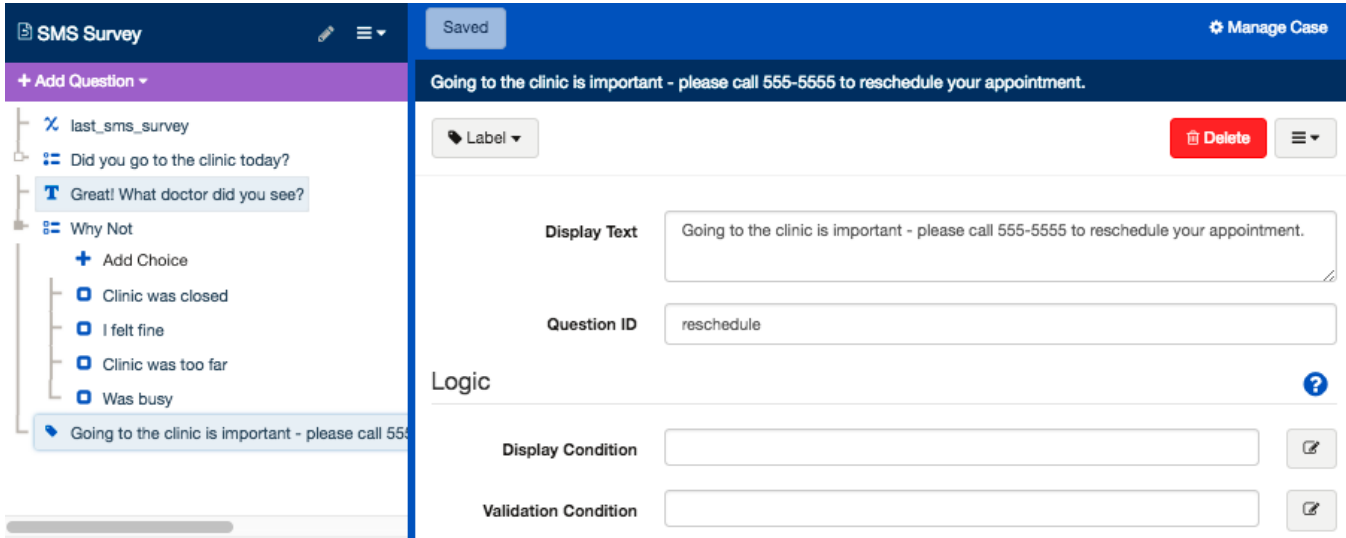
SMS Survey

+ Add Question

last_sms_survey

Did you go to the clinic today?

Great! What doctor did you see?

Why Not

+ Add Choice

Clinic was closed

I felt fine

Clinic was too far

Was busy

Going to the clinic is important - please call 555

Saved

Manage Case

Going to the clinic is important - please call 555-5555 to reschedule your appointment.

Label

Delete

Display Text

Going to the clinic is important - please call 555-5555 to reschedule your appointment.

Question ID

reschedule

Logic

Display Condition

Validation Condition